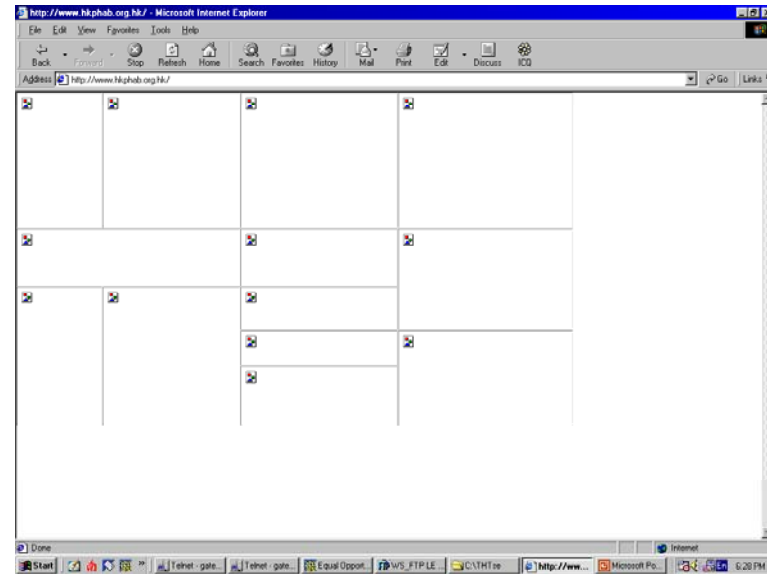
http://www.hkphab.org.hk/ - Microsoft Internet Explorer

File Edit View Favorites Tools Help

Back Forward Stop Refresh Home Search Favorites History Mail Print Edit Discuss ICQ

Address http://www.hkphab.org.hk/ Go Links

Done Internet

Start Telnet - gate... Telnet - gate... Equal Opport... WS_FTP LE... C:\THTee http://ww... Microsoft Po... 6:28 PM